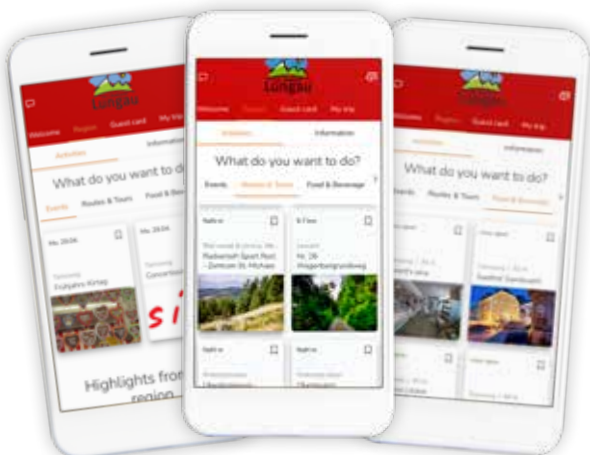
Lungau
Welcome Region Guest card My trip
Activities Informatio
What do you want to do
Events Routes & Tours Food & Bev
Mo 20.04.
Frühjahrs Kirtag
Mo 20.04.
Concert
Highlights from region

Lungau
Welcome Region Guest card My trip
Activities Information
What do you want to do?
Events Routes & Tours Food & Beverage
Radtour
Radweg Sport Post - Zentrum St. Michael
Tour
Nr. 26 Weg
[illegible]
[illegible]

Lungau
Welcome Region Guest card My trip
Information
What do you want to do?
Events Routes & Tours Food & Beverage
Now open
Now open
Gasthof